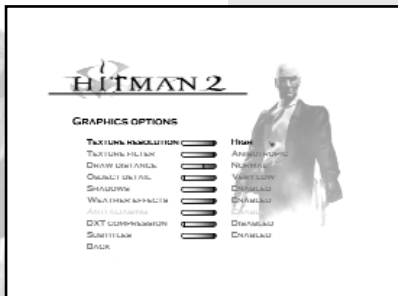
HITMAN 2

GRAPHICS OPTIONS

| | |
|---|---|
| TEXTURE RESOLUTION | HIGH |
| TEXTURE FILTER | ANISOTROPIC |
| DRAW DISTANCE | NORMAL |
| OBJECT DETAIL | VERY LOW |
| SHADOWS | DISABLED |
| WEATHER EFFECTS | ENABLED |
| ANTI ALIASING | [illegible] |
| DXT COMPRESSION | DISABLED |
| SUBTITLES | ENABLED |
| BACK | |